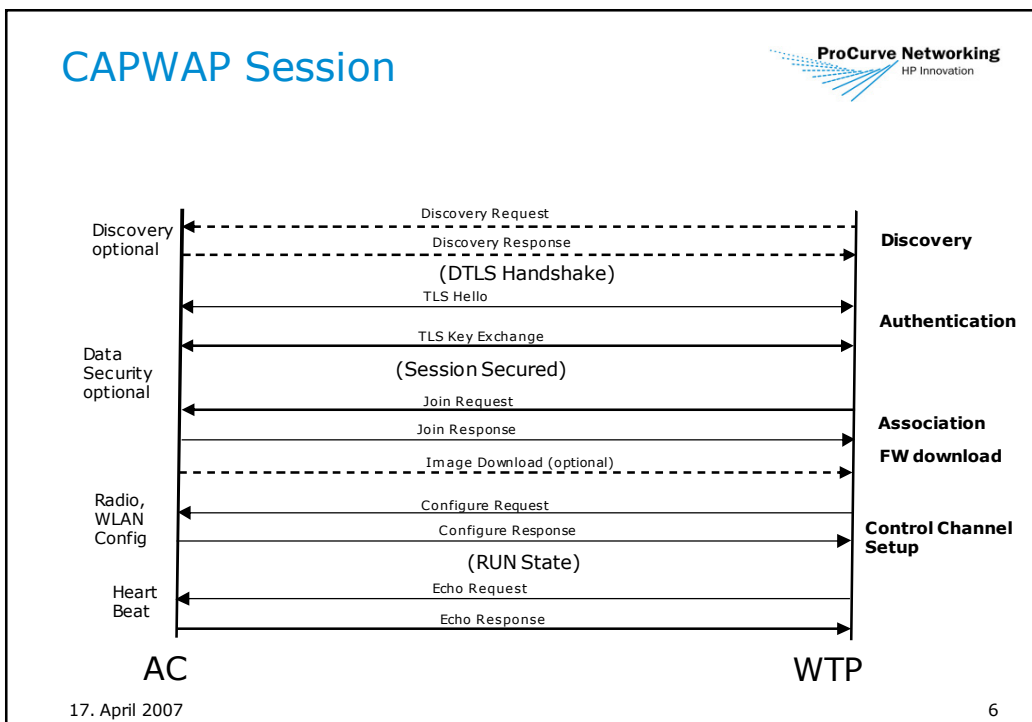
CAPWAP Session

ProCurve Networking
HP Innovation

Discovery optional

Discovery Request

Discovery Response

Discovery

(DTLS Handshake)

TLS Hello

Authentication

TLS Key Exchange

Data Security optional

(Session Secured)

Join Request

Association

Join Response

Image Download (optional)

FW download

Radio, WLAN Config

Configure Request

Configure Response

Control Channel Setup

(RUN State)

Heart Beat

Echo Request

Echo Response

AC

WTP

17. April 2007

6